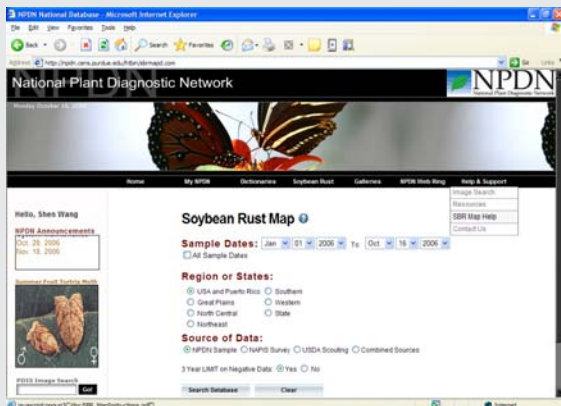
NPDN National Database - Microsoft Internet Explorer

File Edit View Favorites Tools Help

Back Search Favorites

Address http://npdn.ceris.purdue.edu/htbin/sbrmapd.com

Go Links

National Plant Diagnostic Network

NPDN National Plant Diagnostic Network

Monday October 16, 2006

Home | My NPDN | Dictionaries | Soybean Rust | Galleries | NPDN Web Ring | Help & Support

Image Search
Resources
SBR Map Help
Contact Us

Hello, Shen Wang

NPDN Announcements
Oct. 25, 2006
Nov. 18, 2006

Summer Fruit Tortrix Moth

♂ ♀

POSS Image Search
Go!

Soybean Rust Map

Sample Dates: Jan 01 2006 To: Oct 16 2006
All Sample Dates

Region or States:
USA and Puerto Rico
Great Plains
North Central
Northeast
Southern
Western
State

Source of Data:
NPDN Sample NAPIS Survey USDA Scouting Combined Sources

3 Year LIMIT on Negative Data: Yes No

Search Database | Clear

Internet